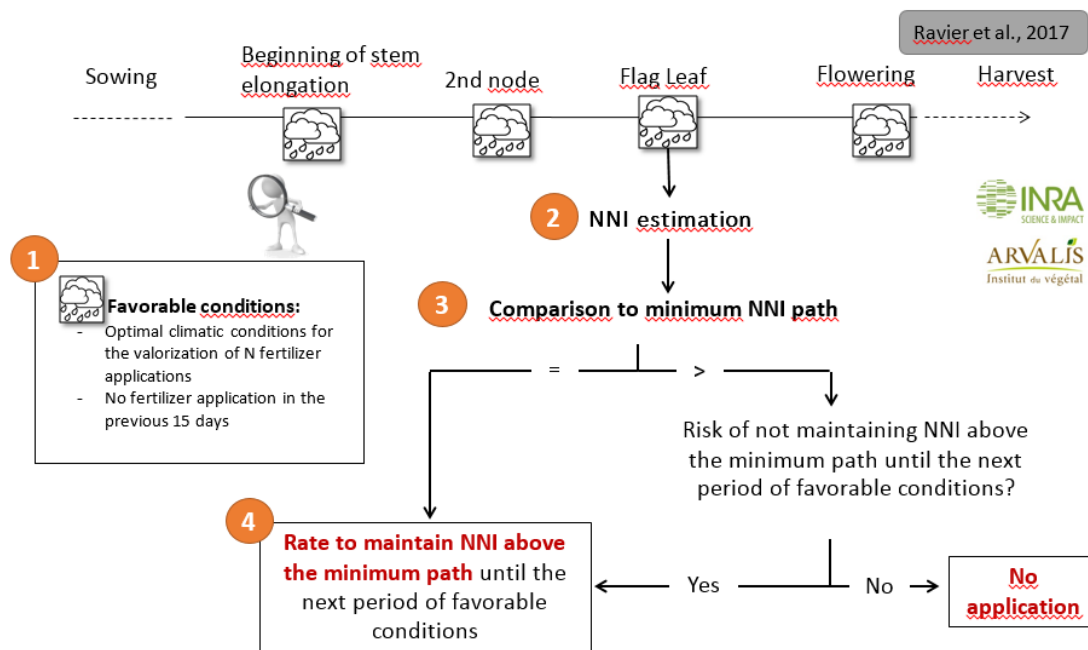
Ravier et al., 2017

Sowing

Beginning of stem elongation

2nd node

Flag Leaf

Flowering

Harvest

INRA SCIENCE & IMPACT

ARVALIS Institut du végétal

1

Favorable conditions:
- Optimal climatic conditions for the valorization of N fertilizer applications
- No fertilizer application in the previous 15 days

2 NNI estimation

3 Comparison to minimum NNI path

=

>

Risk of not maintaining NNI above the minimum path until the next period of favorable conditions?

4

Rate to maintain NNI above the minimum path until the next period of favorable conditions

Yes

No

No application